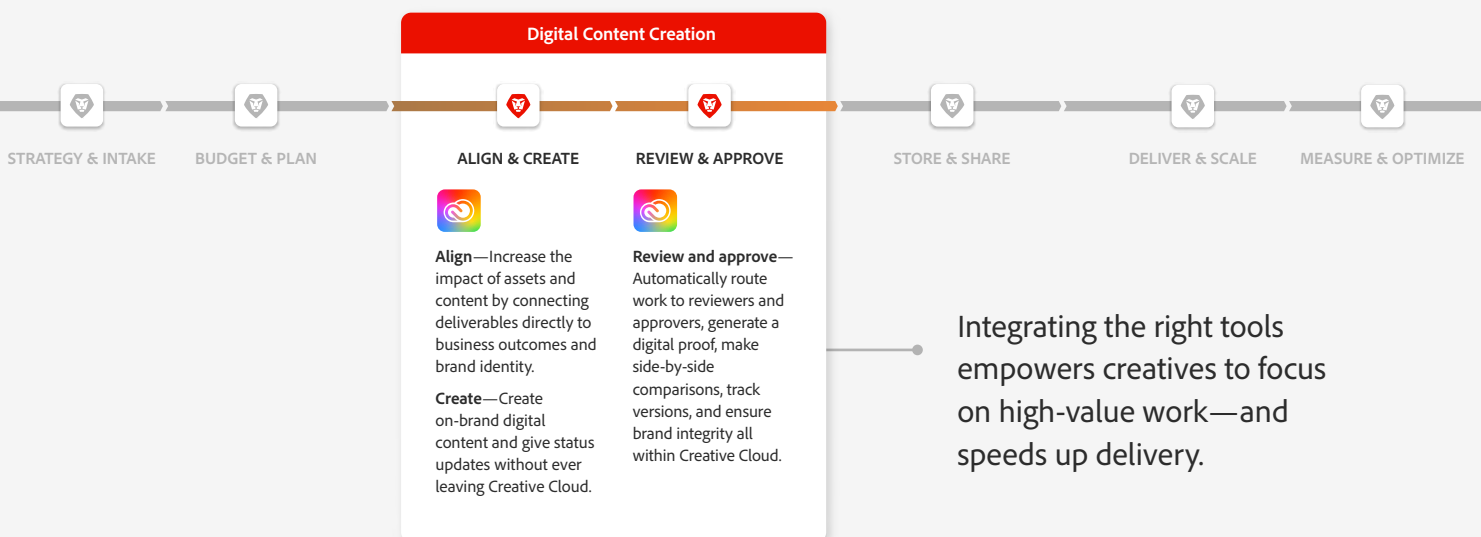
Digital Content Creation

STRATEGY & INTAKE

BUDGET & PLAN

ALIGN & CREATE

**Align**—Increase the impact of assets and content by connecting deliverables directly to business outcomes and brand identity.

**Create**—Create on-brand digital content and give status updates without ever leaving Creative Cloud.

REVIEW & APPROVE

**Review and approve**—Automatically route work to reviewers and approvers, generate a digital proof, make side-by-side comparisons, track versions, and ensure brand integrity all within Creative Cloud.

STORE & SHARE

DELIVER & SCALE

MEASURE & OPTIMIZE

Integrating the right tools empowers creatives to focus on high-value work—and speeds up delivery.